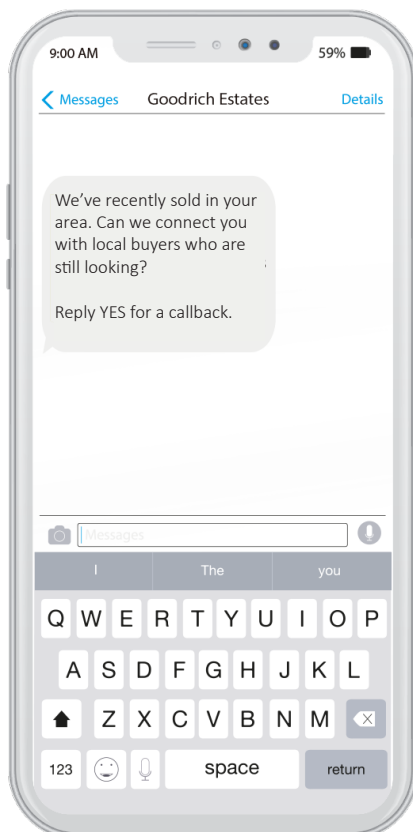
9:00 AM

59%

Messages

Goodrich Estates

Details

We've recently sold in your area. Can we connect you with local buyers who are still looking?

Reply YES for a callback.

Messages

I

The

you

Q W E R T Y U I O P

A S D F G H J K L

Z X C V B N M

123

space

return